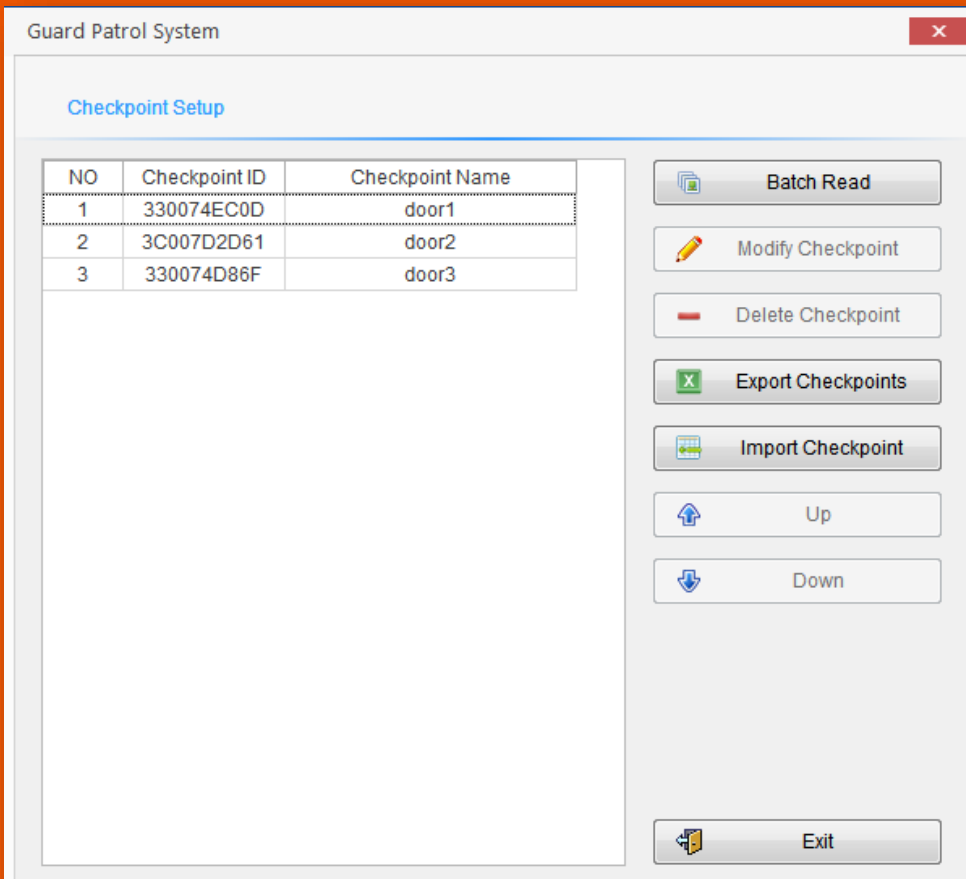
Guard Patrol System

Checkpoint Setup

| NO | Checkpoint ID | Checkpoint Name |
|---|---|---|
| 1 | 330074EC0D | door1 |
| 2 | 3C007D2D61 | door2 |
| 3 | 330074D86F | door3 |

Batch Read
Modify Checkpoint
Delete Checkpoint
X Export Checkpoints
Import Checkpoint
Up
Down
Exit